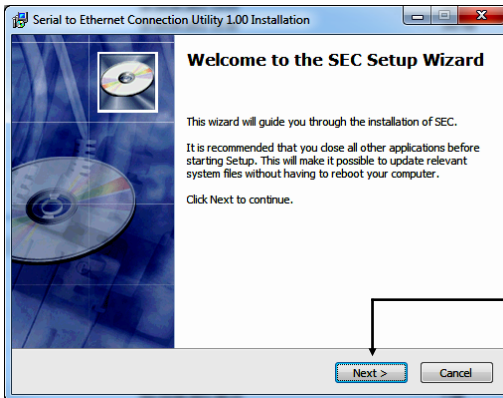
Serial to Ethernet Connection Utility 1.00 Installation

Welcome to the SEC Setup Wizard

This wizard will guide you through the installation of SEC.

It is recommended that you close all other applications before starting Setup. This will make it possible to update relevant system files without having to reboot your computer.

Click Next to continue.

Next >

Cancel